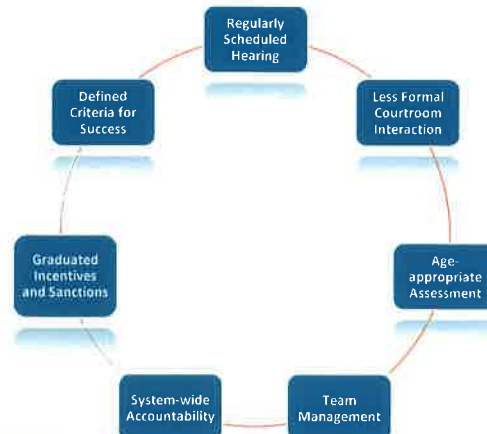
Regularly Scheduled Hearing

Less Formal Courtroom Interaction

Age-appropriate Assessment

Team Management

System-wide Accountability

Graduated Incentives and Sanctions

Defined Criteria for Success